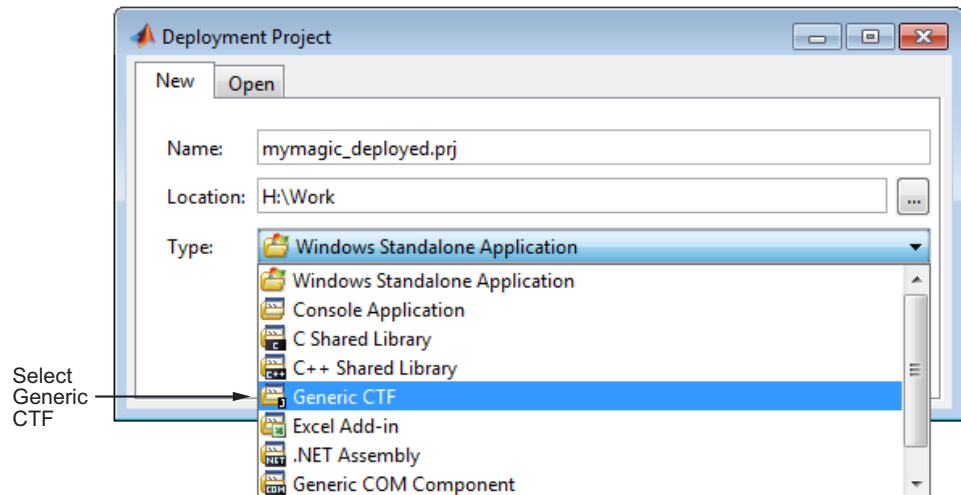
Deployment Project

New | Open

Name: mymagic_deployed.prj

Location: H:\Work ...

Type: Windows Standalone Application

Windows Standalone Application
Console Application
C Shared Library
C++ Shared Library
Generic CTF
Excel Add-in
.NET Assembly
Generic COM Component

Select Generic CTF